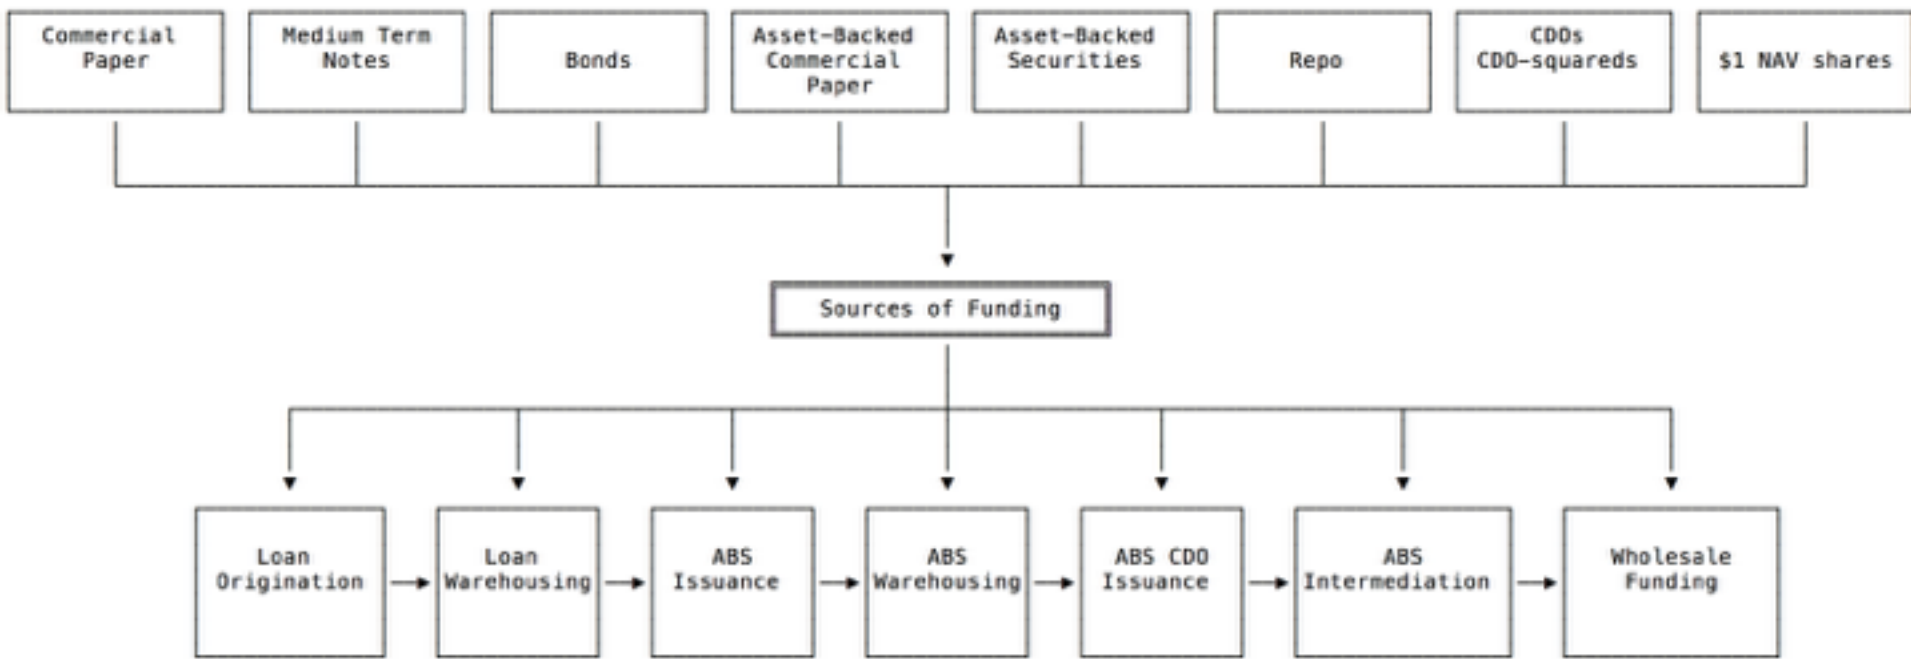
Commercial Paper

Medium Term Notes

Bonds

Asset-Backed Commercial Paper

Asset-Backed Securities

Repo

CDOs CDO-squareds

$1 NAV shares

Sources of Funding

Loan Origination

Loan Warehousing

ABS Issuance

ABS Warehousing

ABS CDO Issuance

ABS Intermediation

Wholesale Funding